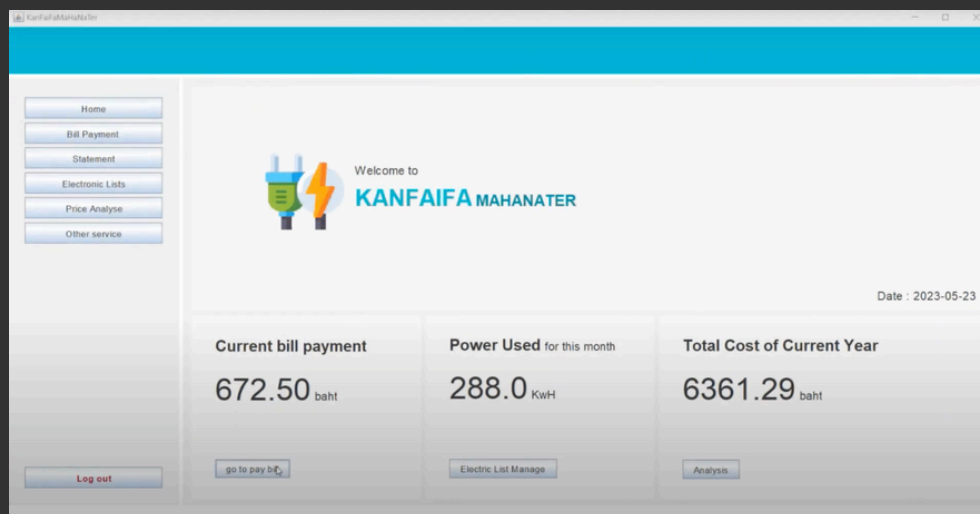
KanFaiFaMaHaNaTer

Home
Bill Payment
Statement
Electronic Lists
Price Analyse
Other service

Welcome to
KANFAIFA MAHANATER

Date : 2023-05-23

Current bill payment
672.50 baht
go to pay bill

Power Used for this month
288.0 KwH
Electric List Manage

Total Cost of Current Year
6361.29 baht
Analysis

Log out